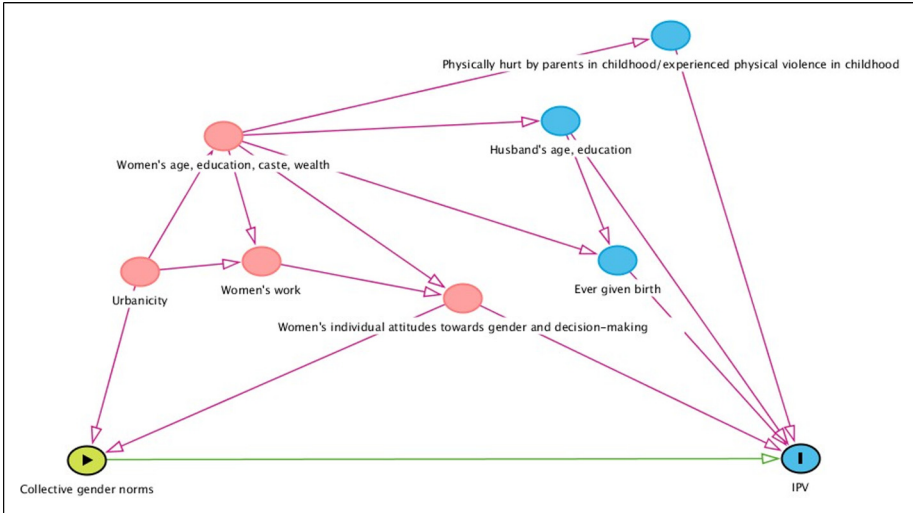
Physically hurt by parents in childhood/experienced physical violence in childhood

Women's age, education, caste, wealth

Husband's age, education

Urbanicity

Women's work

Ever given birth

Women's individual attitudes towards gender and decision-making

Collective gender norms

IPV